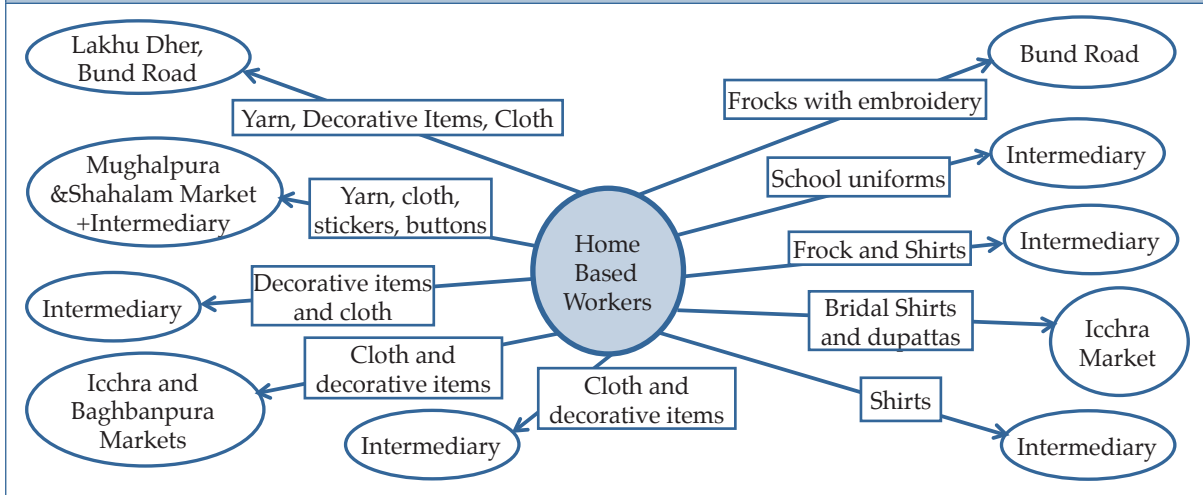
Home Based Workers

Yarn, Decorative Items, Cloth
Lakhu Dher, Bund Road

Yarn, cloth, stickers, buttons
Mughalpura &Shahalam Market +Intermediary

Decorative items and cloth
Intermediary

Cloth and decorative items
Icchra and Baghbanpura Markets

Cloth and decorative items
Intermediary

Frocks with embroidery
Bund Road

School uniforms
Intermediary

Frock and Shirts
Intermediary

Bridal Shirts and dupattas
Icchra Market

Shirts
Intermediary